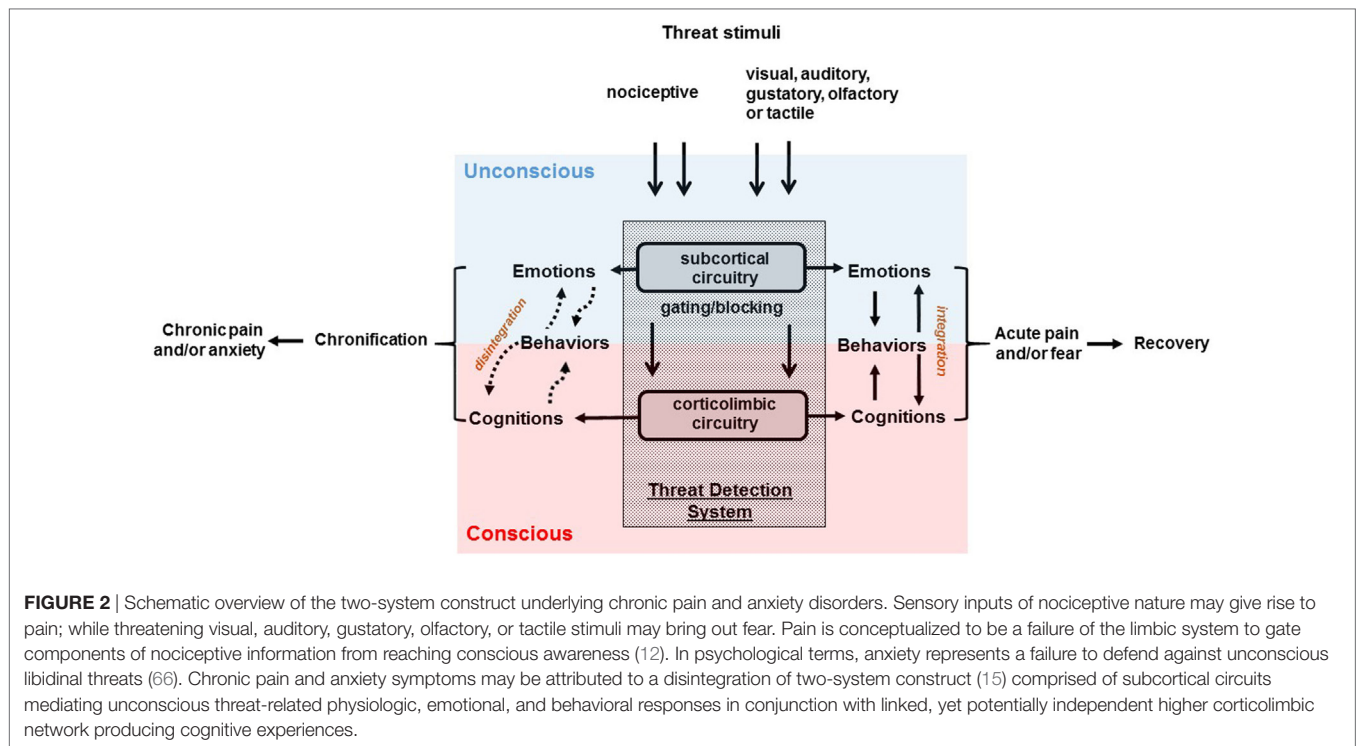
Threat stimuli

nociceptive

visual, auditory, gustatory, olfactory or tactile

Unconscious

subcortical circuitry

Emotions

Emotions

gating/blocking

disintegration

integration

Chronic pain and/or anxiety

Chronification

Behaviors

Behaviors

Acute pain and/or fear

Recovery

Cognitions

corticolimbic circuitry

Cognitions

Threat Detection System

Conscious

FIGURE 2 | Schematic overview of the two-system construct underlying chronic pain and anxiety disorders. Sensory inputs of nociceptive nature may give rise to pain; while threatening visual, auditory, gustatory, olfactory, or tactile stimuli may bring out fear. Pain is conceptualized to be a failure of the limbic system to gate components of nociceptive information from reaching conscious awareness (12). In psychological terms, anxiety represents a failure to defend against unconscious libidinal threats (66). Chronic pain and anxiety symptoms may be attributed to a disintegration of two-system construct (15) comprised of subcortical circuits mediating unconscious threat-related physiologic, emotional, and behavioral responses in conjunction with linked, yet potentially independent higher corticolimbic network producing cognitive experiences.